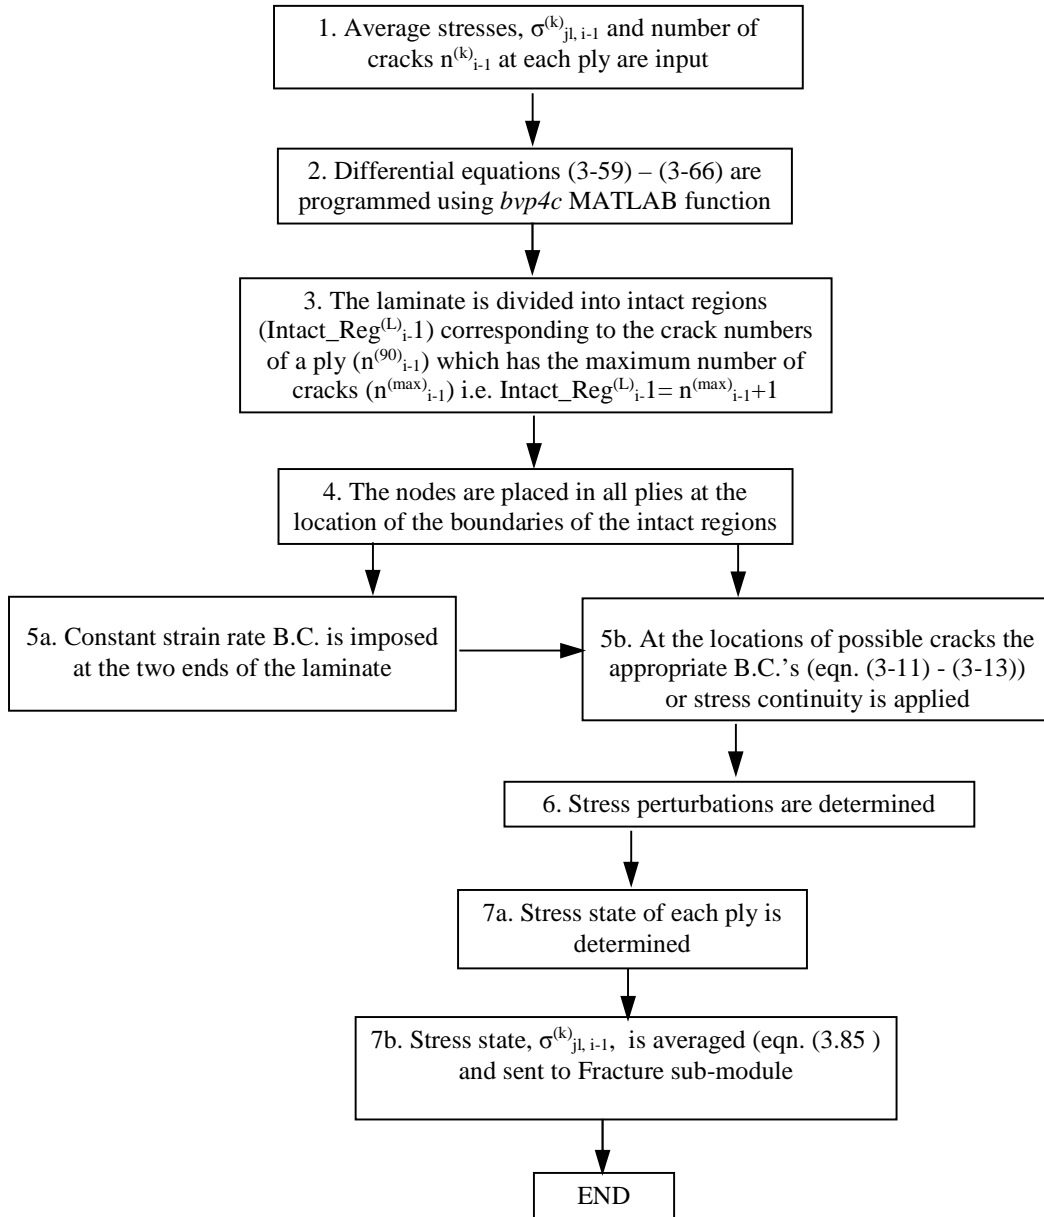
1. Average stresses, $\sigma^{(k)}_{jl,\, i-1}$ and number of cracks $n^{(k)}_{i-1}$ at each ply are input

2. Differential equations (3-59) – (3-66) are programmed using *bvp4c* MATLAB function

3. The laminate is divided into intact regions ($Intact\_Reg^{(L)}_{i-1}$) corresponding to the crack numbers of a ply ($n^{(90)}_{i-1}$) which has the maximum number of cracks ($n^{(max)}_{i-1}$) i.e. $Intact\_Reg^{(L)}_{i-1} = n^{(max)}_{i-1}+1$

4. The nodes are placed in all plies at the location of the boundaries of the intact regions

5a. Constant strain rate B.C. is imposed at the two ends of the laminate

5b. At the locations of possible cracks the appropriate B.C.'s (eqn. (3-11) - (3-13)) or stress continuity is applied

6. Stress perturbations are determined

7a. Stress state of each ply is determined

7b. Stress state, $\sigma^{(k)}_{jl,\, i-1}$, is averaged (eqn. (3.85 ) and sent to Fracture sub-module

END